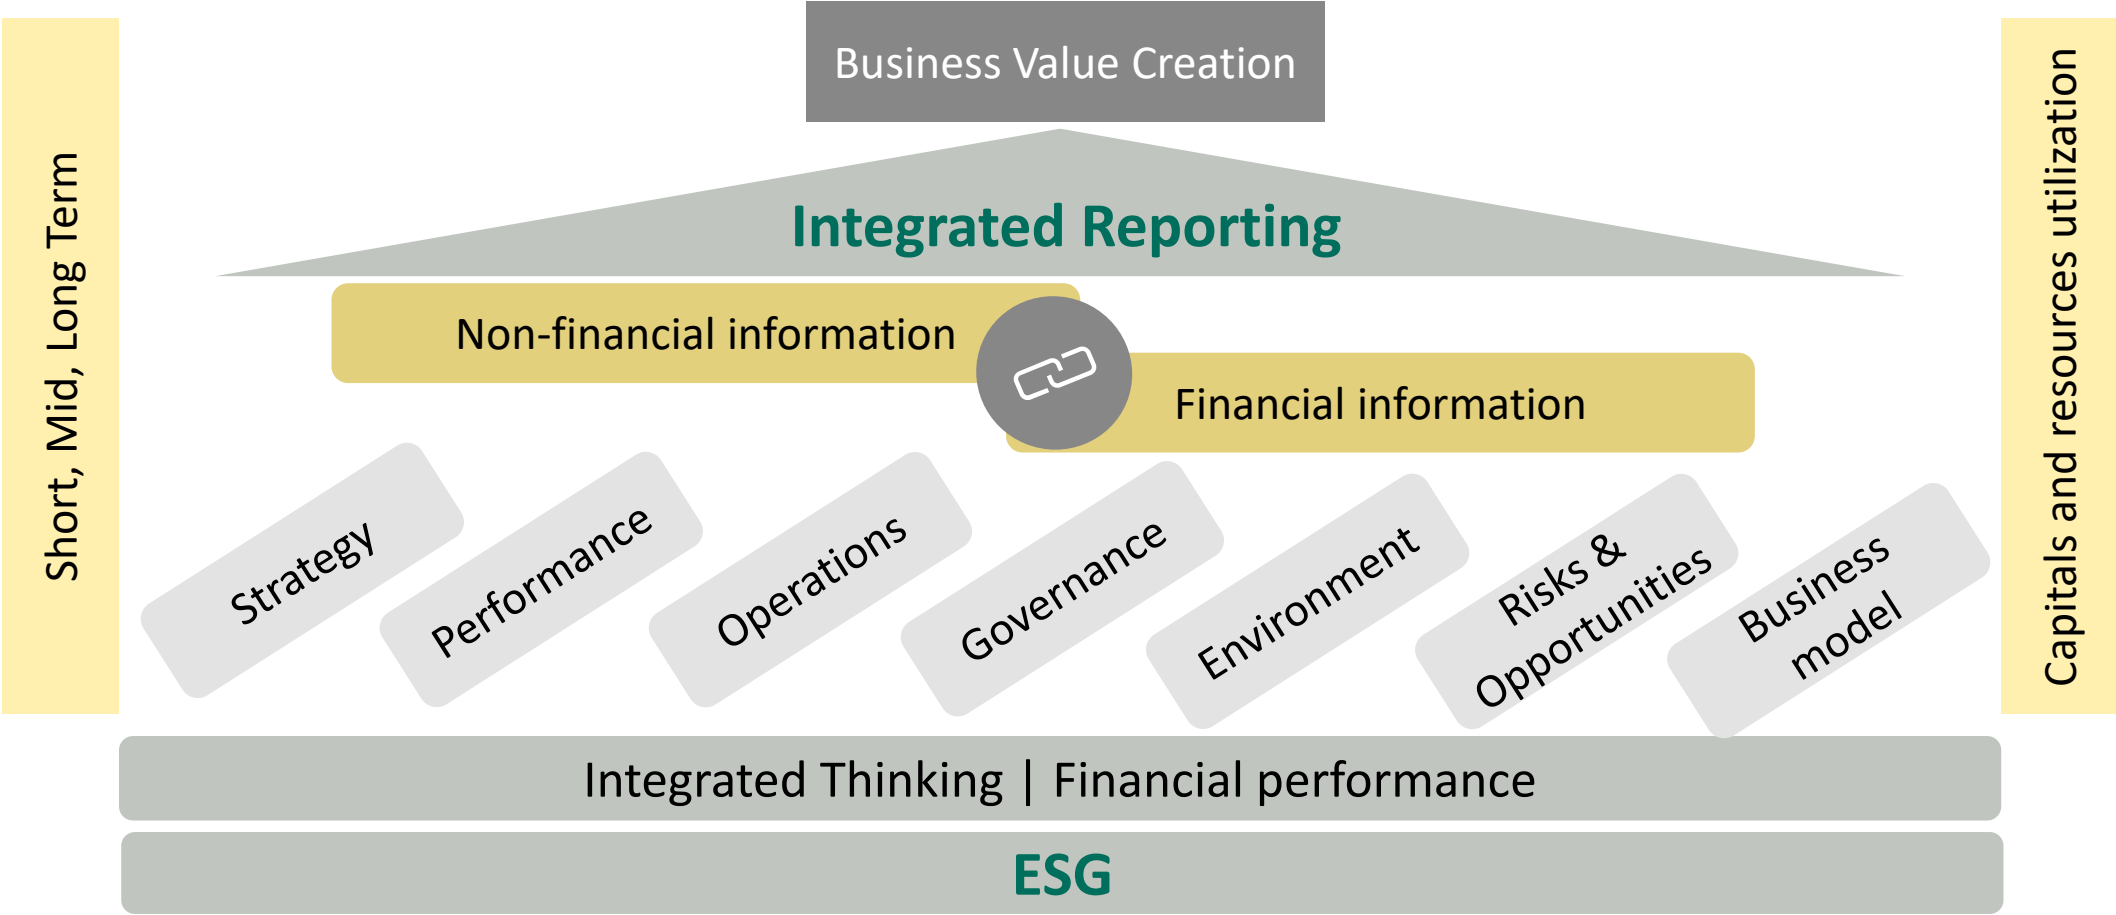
Business Value Creation

Short, Mid, Long Term

Integrated Reporting

Non-financial information

Financial information

Capitals and resources utilization

Strategy

Performance

Operations

Governance

Environment

Risks & Opportunities

Business model

Integrated Thinking | Financial performance

ESG